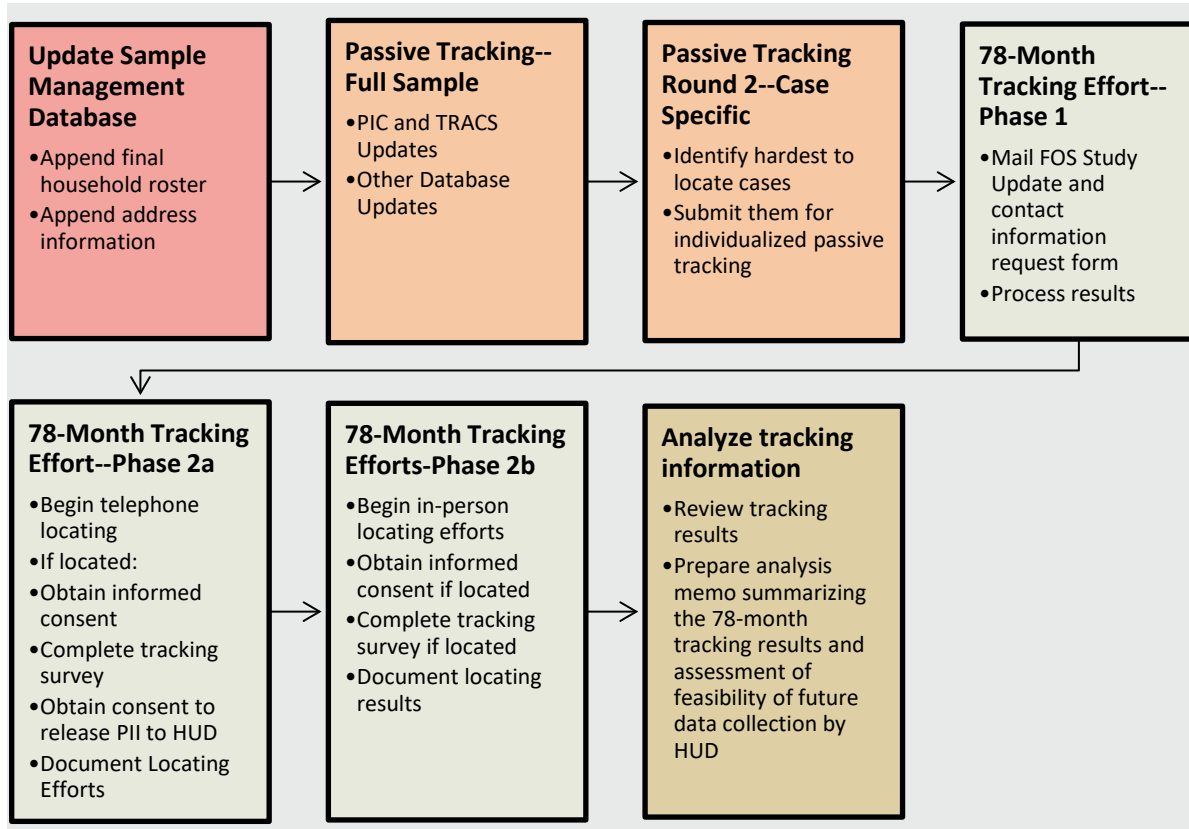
Update Sample Management Database

•Append final household roster
•Append address information

Passive Tracking--Full Sample

•PIC and TRACS Updates
•Other Database Updates

Passive Tracking Round 2--Case Specific

•Identify hardest to locate cases
•Submit them for individualized passive tracking

78-Month Tracking Effort--Phase 1

•Mail FOS Study Update and contact information request form
•Process results

78-Month Tracking Effort--Phase 2a

•Begin telephone locating
•If located:
•Obtain informed consent
•Complete tracking survey
•Obtain consent to release PII to HUD
•Document Locating Efforts

78-Month Tracking Efforts-Phase 2b

•Begin in-person locating efforts
•Obtain informed consent if located
•Complete tracking survey if located
•Document locating results

Analyze tracking information

•Review tracking results
•Prepare analysis memo summarizing the 78-month tracking results and assessment of feasibility of future data collection by HUD